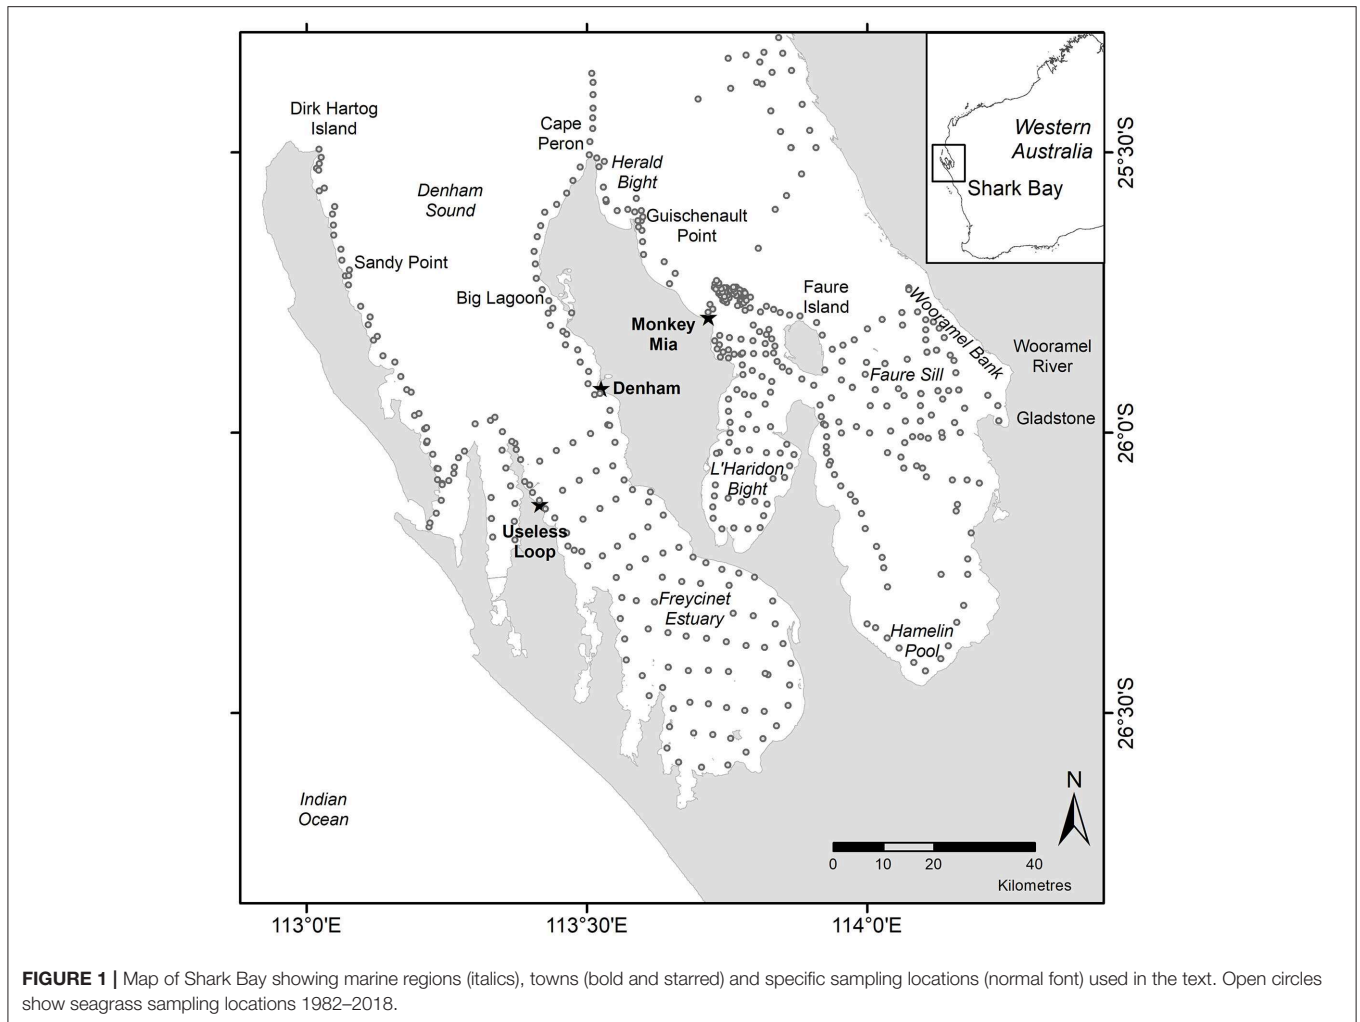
Dirk Hartog Island

Cape Peron

Herald Bight

Denham Sound

Guischenault Point

Sandy Point

Big Lagoon

Monkey Mia

Faure Island

Wooramel Bank

Wooramel River

Faure Sill

Denham

Gladstone

L'Haridon Bight

Useless Loop

Freycinet Estuary

Hamelin Pool

Indian Ocean

Western Australia

Shark Bay

25°30'S

26°0'S

26°30'S

N

0 10 20 40

Kilometres

113°0'E 113°30'E 114°0'E

**FIGURE 1 |** Map of Shark Bay showing marine regions (italics), towns (bold and starred) and specific sampling locations (normal font) used in the text. Open circles show seagrass sampling locations 1982–2018.